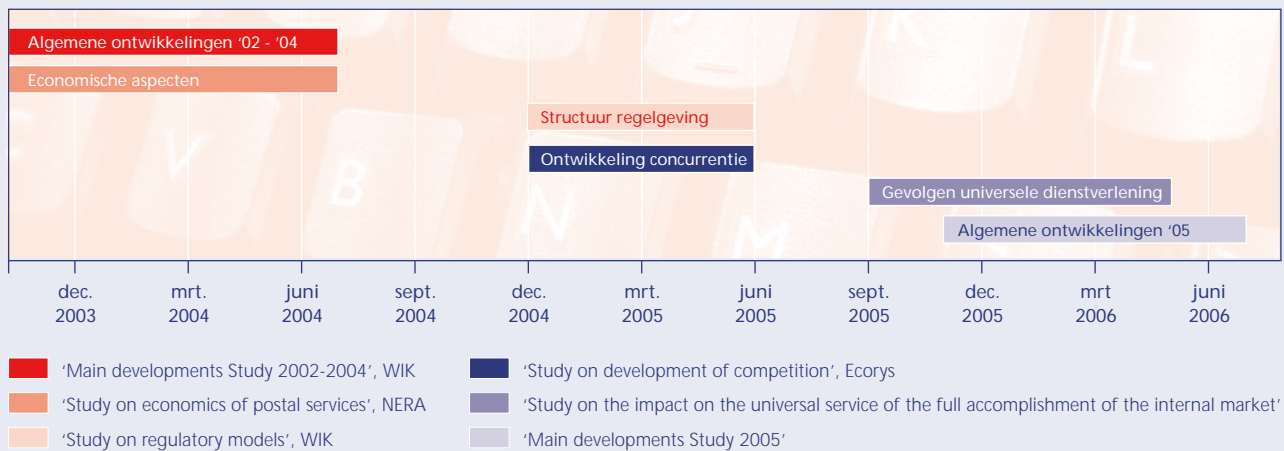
Algemene ontwikkelingen '02 - '04

Economische aspecten

Structuur regelgeving

Ontwikkeling concurrentie

Gevolgen universele dienstverlening

Algemene ontwikkelingen '05

dec. 2003

mrt. 2004

juni 2004

sept. 2004

dec. 2004

mrt. 2005

juni 2005

sept. 2005

dec. 2005

mrt 2006

juni 2006

'Main developments Study 2002-2004', WIK

'Study on economics of postal services', NERA

'Study on regulatory models', WIK

'Study on development of competition', Ecorys

'Study on the impact on the universal service of the full accomplishment of the internal market'

'Main developments Study 2005'